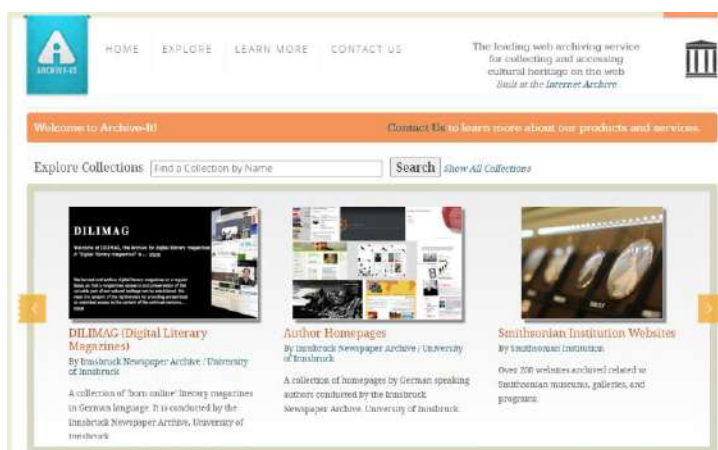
ARCHIVE-IT

HOME EXPLORE LEARN MORE CONTACT US

The leading web archiving service for collecting and accessing cultural heritage on the web
Built at the Internet Archive

Welcome to Archive-It!

Contact Us to learn more about our products and services.

Explore Collections Find a Collection by Name Search Show All Collections

DILIMAG

Welcome at DILIMAG, the Archive for digital literary magazines or "digital literary magazines" in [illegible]

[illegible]

DILIMAG (Digital Literary Magazines)
By Innsbruck Newspaper Archive / University of Innsbruck

A collection of 'born online' literary magazines in German language. It is conducted by the Innsbruck Newspaper Archive, University of Innsbruck

Author Homepages
By Innsbruck Newspaper Archive / University of Innsbruck

A collection of homepages by German speaking authors conducted by the Innsbruck Newspaper Archive, University of Innsbruck.

Smithsonian Institution Websites
By Smithsonian Institution

Over 200 websites archived related to Smithsonian museums, galleries, and programs.